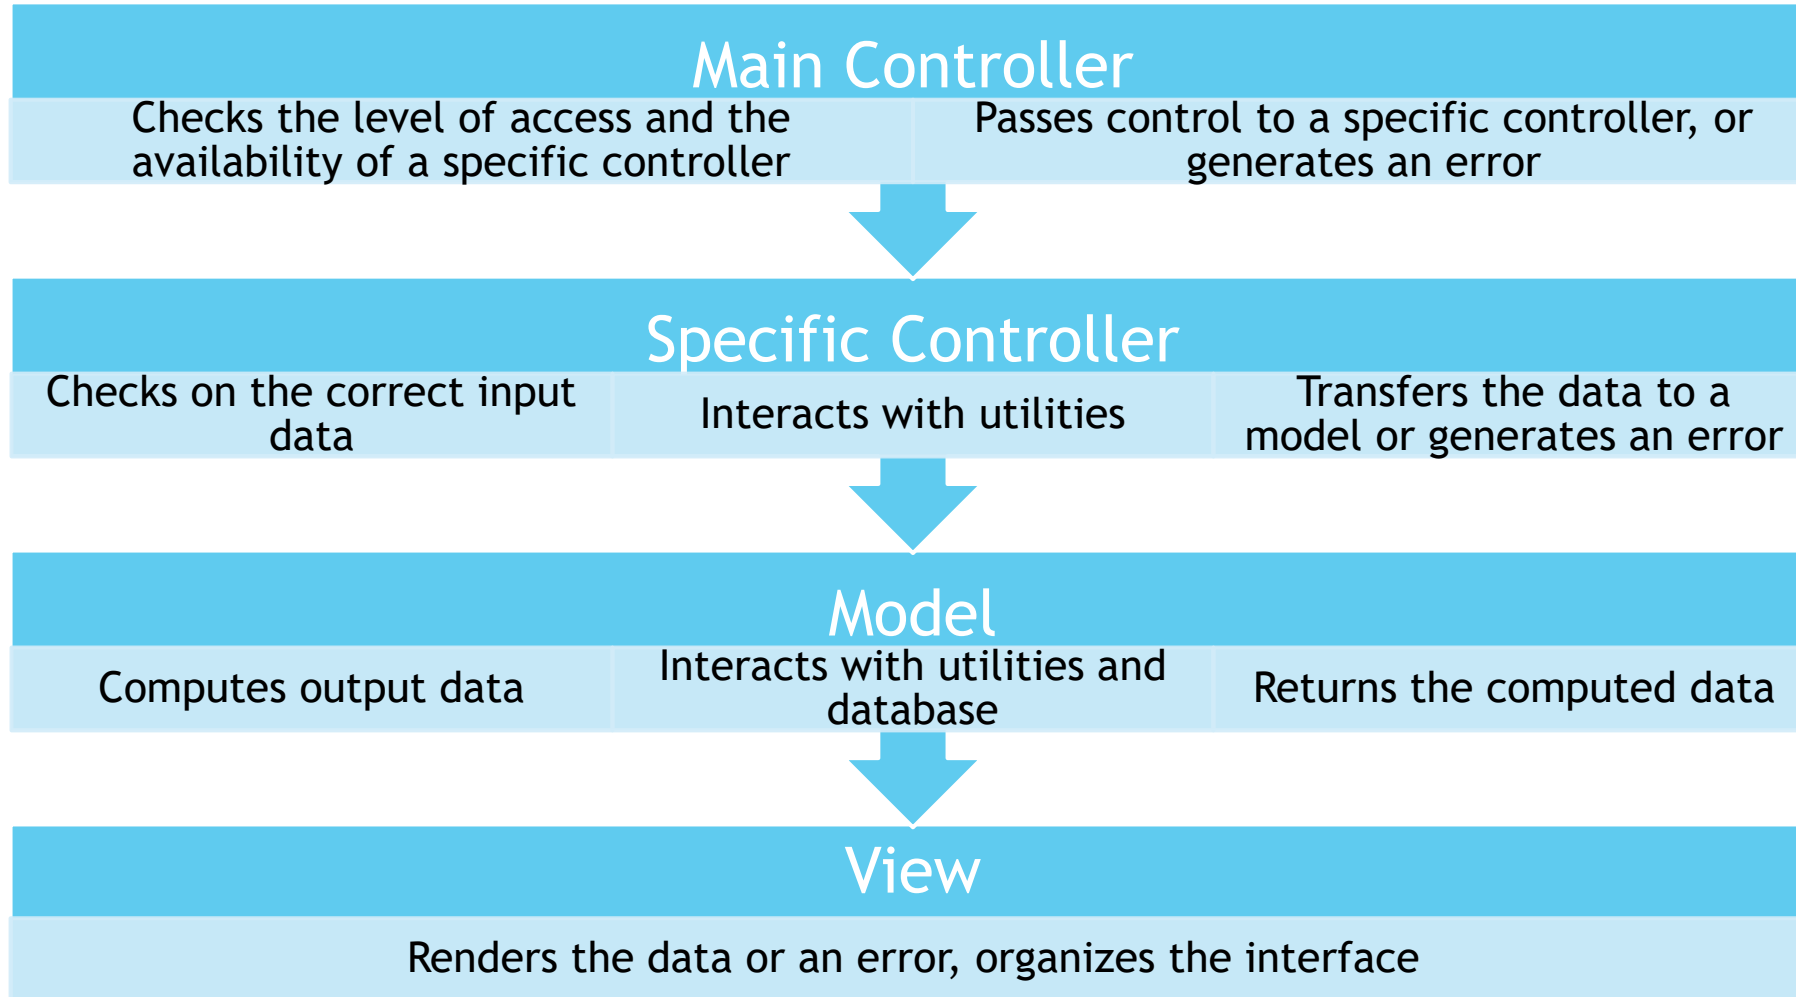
Main Controller

Checks the level of access and the availability of a specific controller

Passes control to a specific controller, or generates an error

Specific Controller

Checks on the correct input data

Interacts with utilities

Transfers the data to a model or generates an error

Model

Computes output data

Interacts with utilities and database

Returns the computed data

View

Renders the data or an error, organizes the interface